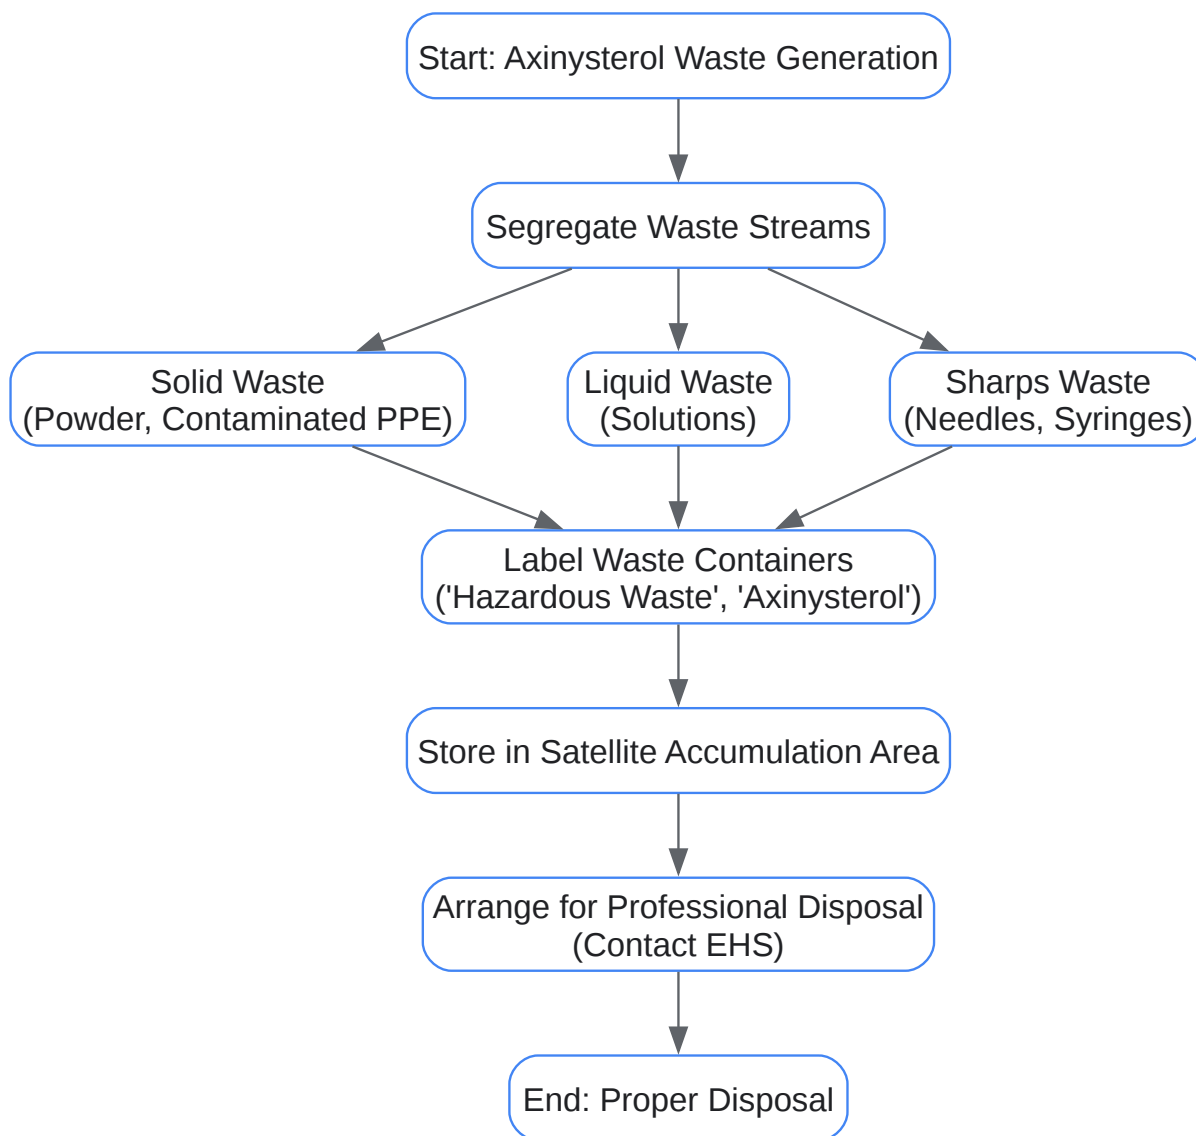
Start: Axinysterol Waste Generation

Segregate Waste Streams

Solid Waste
(Powder, Contaminated PPE)

Liquid Waste
(Solutions)

Sharps Waste
(Needles, Syringes)

Label Waste Containers
('Hazardous Waste', 'Axinysterol')

Store in Satellite Accumulation Area

Arrange for Professional Disposal
(Contact EHS)

End: Proper Disposal